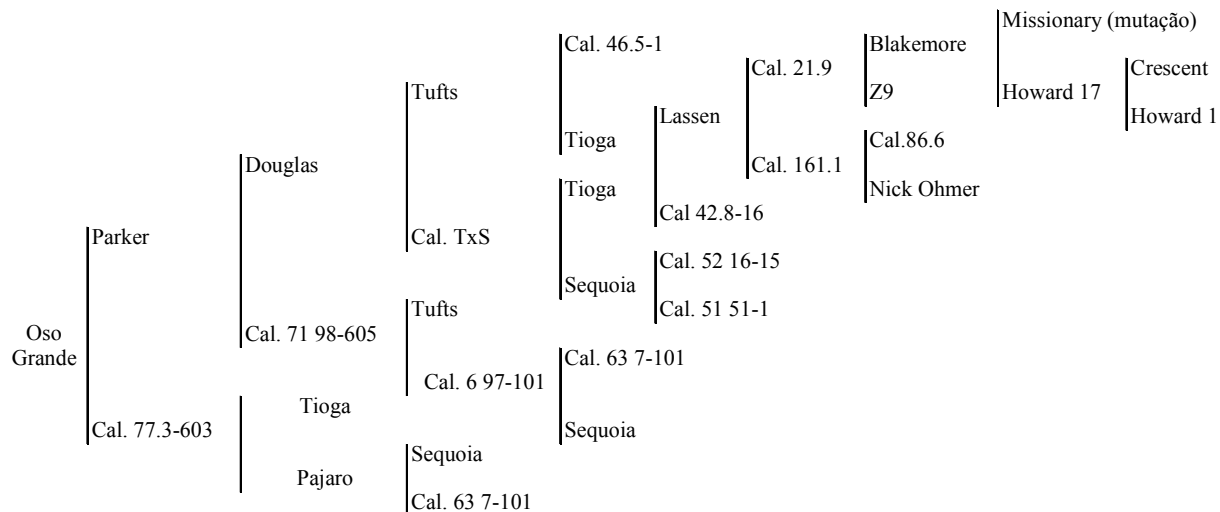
Oso Grande

Parker

Cal. 77.3-603

Douglas

Cal. 71 98-605

Tioga

Pajaro

Tufts

Cal. TxS

Tufts

Cal. 6 97-101

Sequoia

Cal. 63 7-101

Cal. 46.5-1

Tioga

Tioga

Sequoia

Cal. 63 7-101

Sequoia

Lassen

Cal 42.8-16

Cal. 52 16-15

Cal. 51 51-1

Cal. 21.9

Cal. 161.1

Blakemore

Z9

Cal.86.6

Nick Ohmer

Missionary (mutação)

Howard 17

Crescent

Howard 1